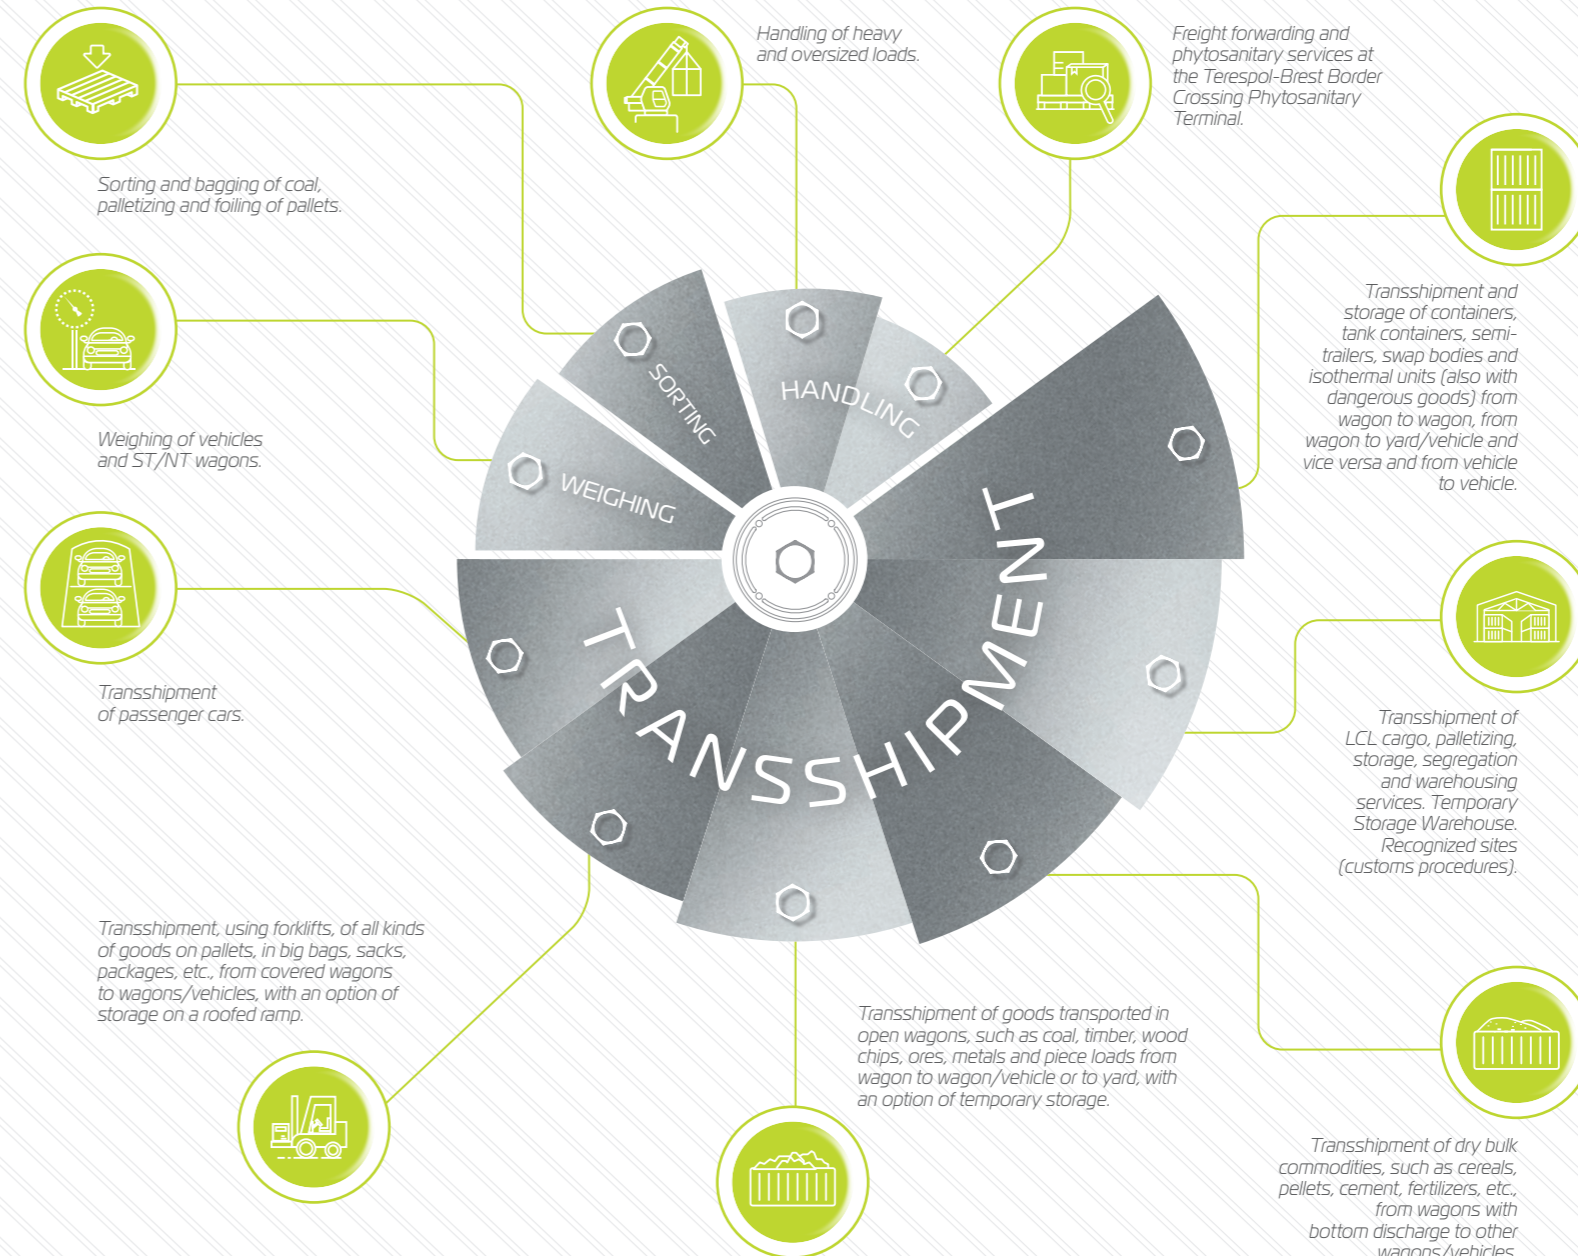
Handling of heavy and oversized loads.

Freight forwarding and phytosanitary services at the Terespol-Brest Border Crossing Phytosanitary Terminal.

Sorting and bagging of coal, palletizing and foiling of pallets.

Weighing of vehicles and ST/NT wagons.

Transshipment of passenger cars.

Transshipment and storage of containers, tank containers, semi-trailers, swap bodies and isothermal units (also with dangerous goods) from wagon to wagon, from wagon to yard/vehicle and vice versa and from vehicle to vehicle.

SORTING

HANDLING

WEIGHING

TRANSSHIPMENT

Transshipment of LCL cargo, palletizing, storage, segregation and warehousing services. Temporary Storage Warehouse. Recognized sites (customs procedures).

Transshipment, using forklifts, of all kinds of goods on pallets, in big bags, sacks, packages, etc., from covered wagons to wagons/vehicles, with an option of storage on a roofed ramp.

Transshipment of goods transported in open wagons, such as coal, timber, wood chips, ores, metals and piece loads from wagon to wagon/vehicle or to yard, with an option of temporary storage.

Transshipment of dry bulk commodities, such as cereals, pellets, cement, fertilizers, etc., from wagons with bottom discharge to other wagons/vehicles.